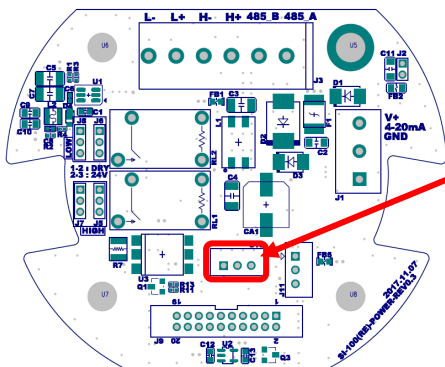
L- L+ H- H+ 485_B 485_A
U6
U5
C11 J2
C5
C7
U1
FB2
D1
J3
FB1 C3
C6
C10
R1
R2
LOW
J6 J5
L1
RL2
R3
D2
C2
V+
4-20mA
GND
1-2 : DRY
2-3 : 24V
C4
D3
J1
J7 J8
HIGH
RL1
CA1
R7
FB3
U3
Q1 R13
R12
J11
U7
U8
2017.11.07
SI-100(BE)-POWER-REV0.2
J9
C12 U2
Q3